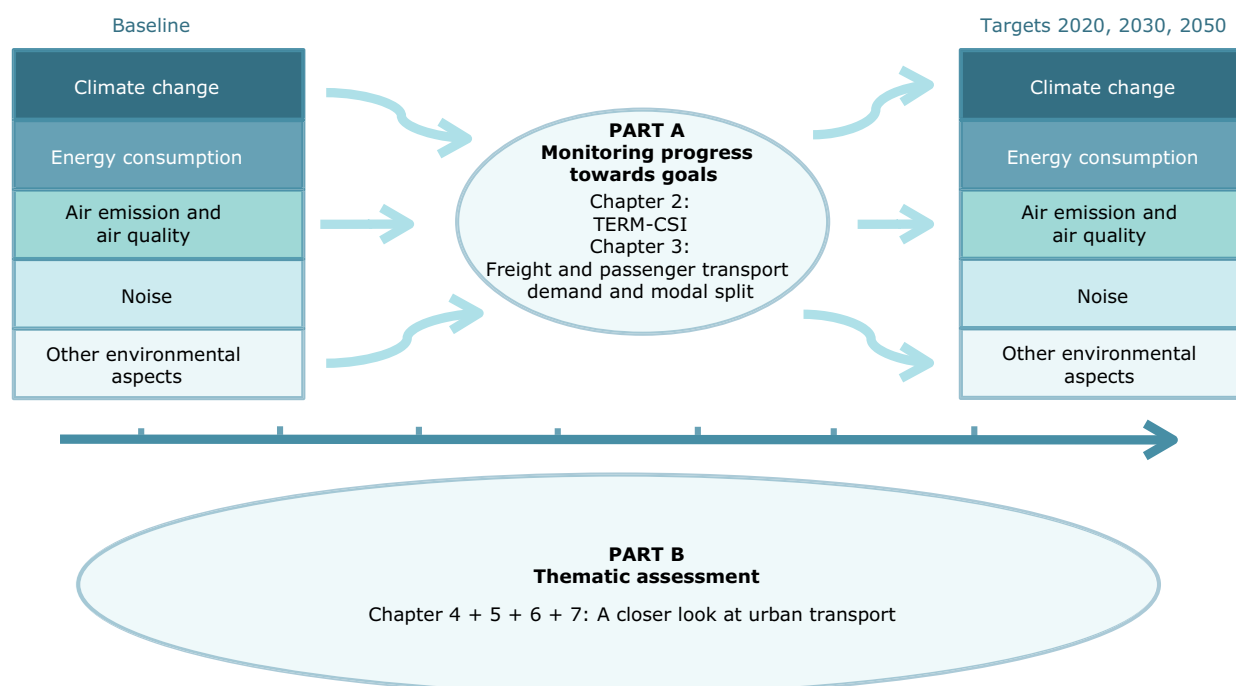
Baseline

Climate change

Energy consumption

Air emission and air quality

Noise

Other environmental aspects

PART A
Monitoring progress towards goals

Chapter 2:
TERM-CSI
Chapter 3:
Freight and passenger transport demand and modal split

Targets 2020, 2030, 2050

Climate change

Energy consumption

Air emission and air quality

Noise

Other environmental aspects

PART B
Thematic assessment

Chapter 4 + 5 + 6 + 7: A closer look at urban transport